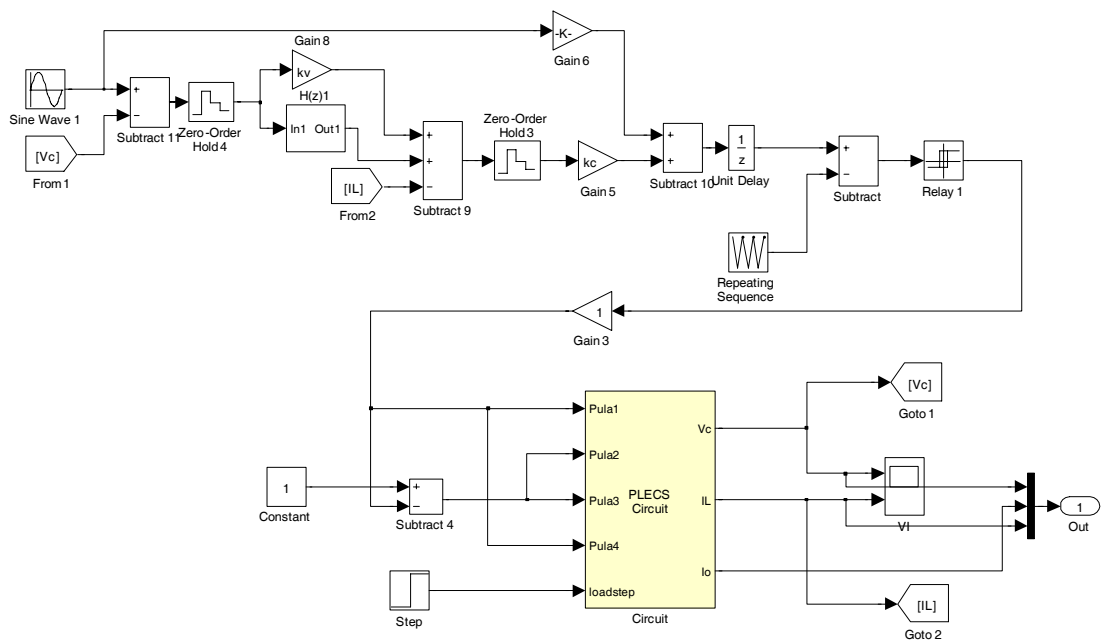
-K-
Gain 6
Gain 8
kv
H(z)1
Sine Wave 1
+
−
Subtract 11
Zero-Order Hold 4
In1 Out1
+
+
−
Zero-Order Hold 3
kc
Gain 5
+
+
Subtract 10
$\frac{1}{z}$
Unit Delay
+
−
Subtract
Relay 1
[Vc]
From 1
[IL]
From2
Subtract 9
Repeating Sequence
1
Gain 3
[Vc]
Goto 1
Pula1
Vc
Pula2
1
Constant
+
−
Subtract 4
Pula3
PLECS Circuit
IL
VI
1
Out
Pula4
Io
Step
loadstep
Circuit
[IL]
Goto 2